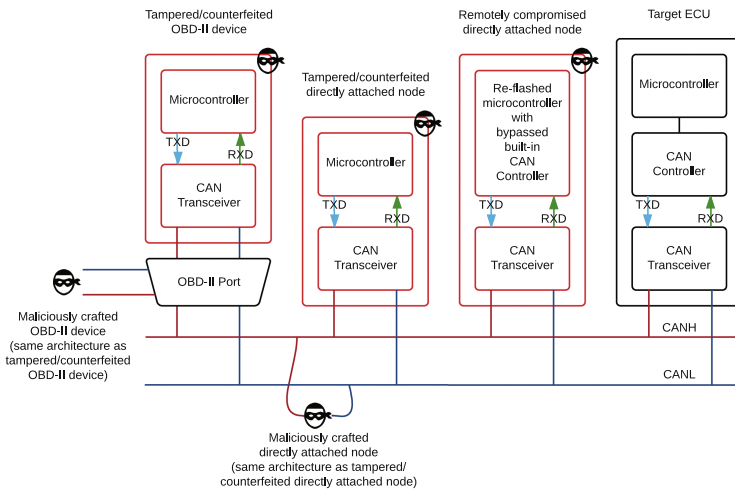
Tampered/counterfeited OBD-II device

Microcontroller

TXD

RXD

CAN Transceiver

OBD-II Port

Maliciously crafted OBD-II device (same architecture as tampered/counterfeited OBD-II device)

Tampered/counterfeited directly attached node

Microcontroller

TXD

RXD

CAN Transceiver

Remotely compromised directly attached node

Re-flashed microcontroller with bypassed built-in CAN Controller

TXD

RXD

CAN Transceiver

Target ECU

Microcontroller

CAN Controller

TXD

RXD

CAN Transceiver

CANH

CANL

Maliciously crafted directly attached node (same architecture as tampered/counterfeited directly attached node)